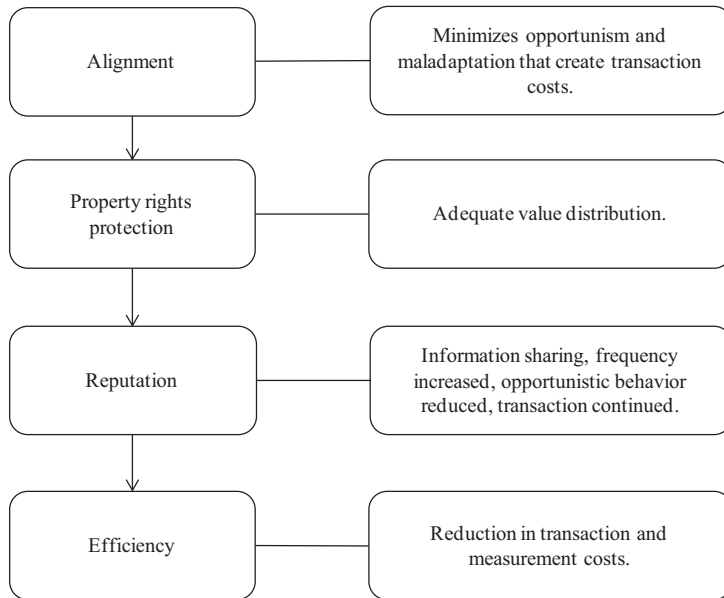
Alignment

Minimizes opportunism and maladaptation that create transaction costs.

Property rights protection

Adequate value distribution.

Reputation

Information sharing, frequency increased, opportunistic behavior reduced, transaction continued.

Efficiency

Reduction in transaction and measurement costs.